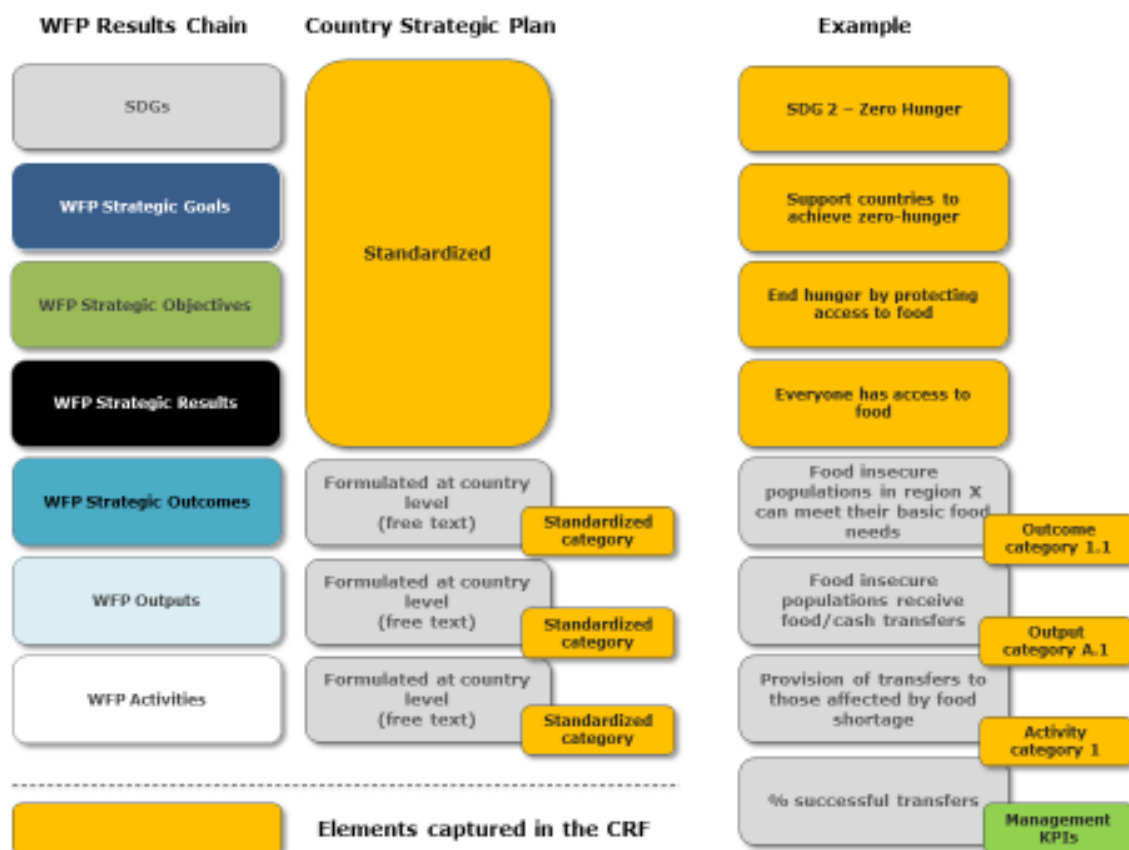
WFP Results Chain

Country Strategic Plan

Example

SDGs

WFP Strategic Goals

WFP Strategic Objectives

WFP Strategic Results

WFP Strategic Outcomes

WFP Outputs

WFP Activities

Standardized

Formulated at country level (free text)

Standardized category

Formulated at country level (free text)

Standardized category

Formulated at country level (free text)

Standardized category

SDG 2 – Zero Hunger

Support countries to achieve zero-hunger

End hunger by protecting access to food

Everyone has access to food

Food insecure populations in region X can meet their basic food needs

Outcome category 1.1

Food insecure populations receive food/cash transfers

Output category A.1

Provision of transfers to those affected by food shortage

Activity category 1

% successful transfers

Management KPIs

Elements captured in the CRF